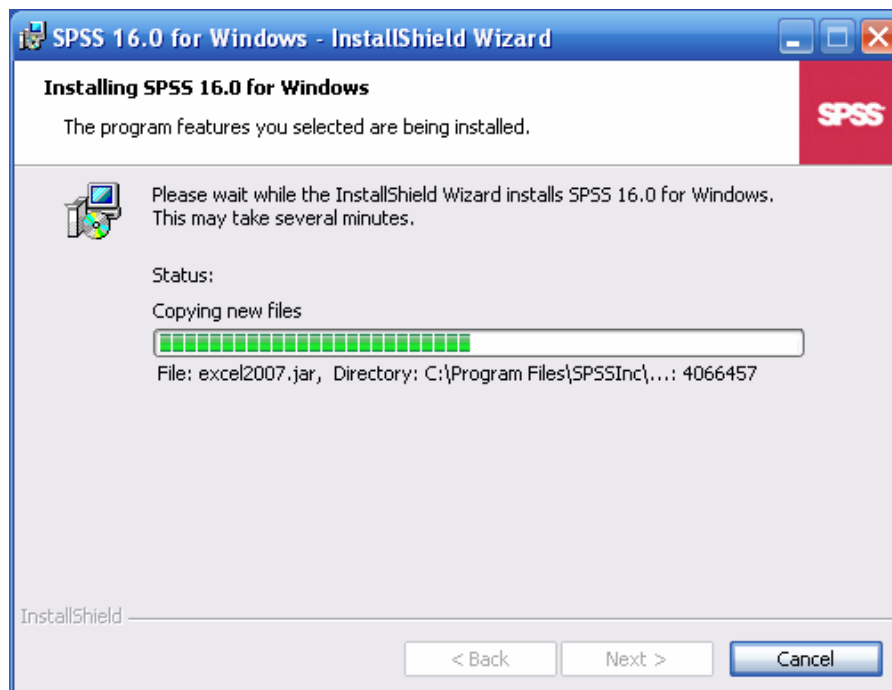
SPSS 16.0 for Windows - InstallShield Wizard

Installing SPSS 16.0 for Windows

The program features you selected are being installed.

SPSS

Please wait while the InstallShield Wizard installs SPSS 16.0 for Windows. This may take several minutes.

Status:

Copying new files

File: excel2007.jar, Directory: C:\Program Files\SPSSInc\...: 4066457

InstallShield

< Back

Next >

Cancel